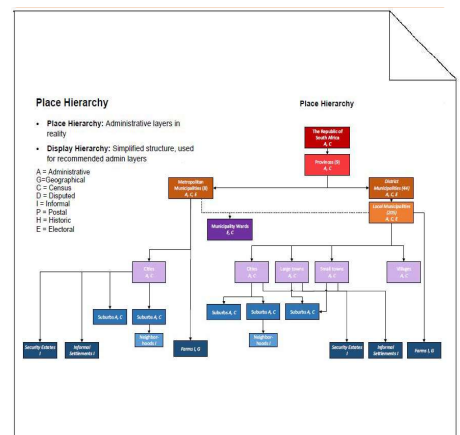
Place Hierarchy

- **Place Hierarchy:** Administrative layers in reality
- **Display Hierarchy:** Simplified structure, used for recommended admin layers

A = Administrative
G=Geographical
C = Census
D = Disputed
I = Informal
P = Postal
H = Historic
E = Electoral

Place Hierarchy

The Republic of South Africa
A, C

Provinces (9)
A, C

Metropolitan Municipalities (8)
A, C, E

District Municipalities (44)
A, C

Local Municipalities (205)
A, C, E

Municipality Wards
E, C

Cities
A, C

Cities
A, V

Large towns
A, C

Small towns
A, C

Villages
A, C

Suburbs A, C

Suburbs A, C

Neighbor-hoods I

Suburbs A, C

Suburbs A, C

Neighbor-hoods I

Suburbs A, C

Security Estates I

Informal Settlements I

Farms I, G

Security Estates I

Informal Settlements I

Farms I, G